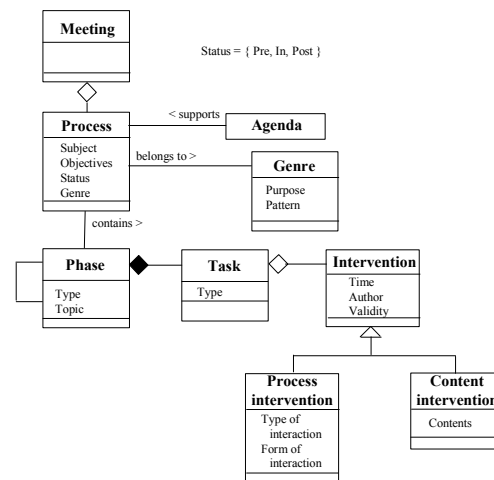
Meeting

Status = { Pre, In, Post }

< supports

Process

Subject
Objectives
Status
Genre

Agenda

belongs to >

Genre

Purpose
Pattern

contains >

Phase

Type
Topic

Task

Type

Intervention

Time
Author
Validity

Process intervention

Type of interaction
Form of interaction

Content intervention

Contents